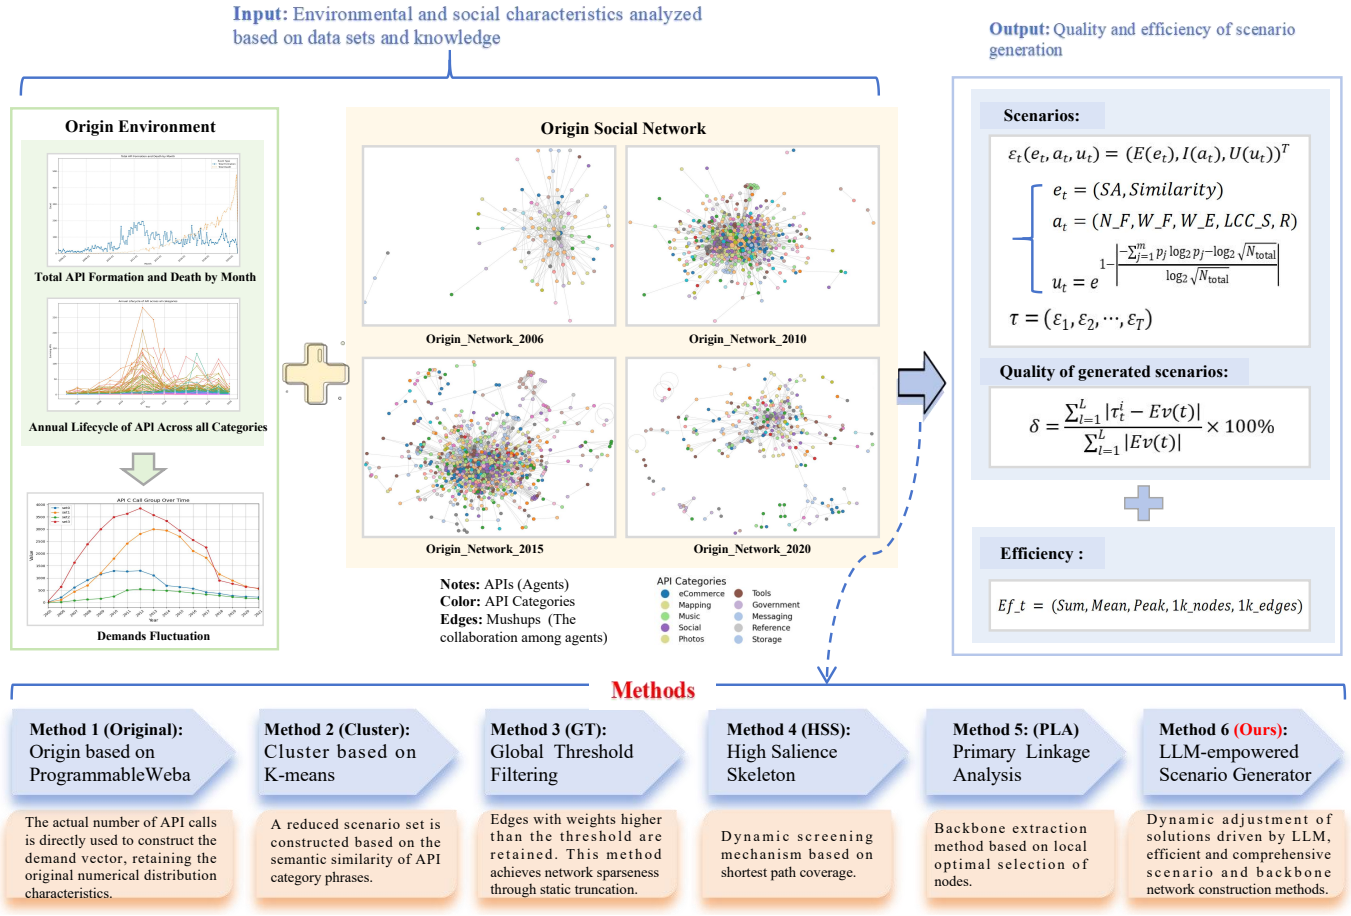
Input: Environmental and social characteristics analyzed based on data sets and knowledge

Output: Quality and efficiency of scenario generation

Origin Environment

Total API Formation and Death by Month

Annual Lifecycle of API Across all Categories

API C Call Group Over Time

Demands Fluctuation

Origin Social Network

Origin_Network_2006

Origin_Network_2010

Origin_Network_2015

Origin_Network_2020

Notes: APIs (Agents)
Color: API Categories
Edges: Mushups (The collaboration among agents)

API Categories
eCommerce
Mapping
Music
Social
Photos
Tools
Government
Messaging
Reference
Storage

Scenarios:

$\varepsilon_t(e_t, a_t, u_t) = (E(e_t), I(a_t), U(u_t))^T$

$e_t = (SA, Similarity)$

$a_t = (N\_F, W\_F, W\_E, LCC\_S, R)$

$u_t = e^{1-\left|\frac{-\sum_{j=1}^{m} p_j \log_2 p_j - \log_2 \sqrt{N_{total}}}{\log_2 \sqrt{N_{total}}}\right|}$

$\tau = (\varepsilon_1, \varepsilon_2, \cdots, \varepsilon_T)$

Quality of generated scenarios:

$\delta = \frac{\sum_{l=1}^{L} |\tau_t^i - Ev(t)|}{\sum_{l=1}^{L} |Ev(t)|} \times 100\%$

Efficiency :

$Ef\_t = (Sum, Mean, Peak, 1k\_nodes, 1k\_edges)$

Methods

Method 1 (Original): Origin based on ProgrammableWeba

The actual number of API calls is directly used to construct the demand vector, retaining the original numerical distribution characteristics.

Method 2 (Cluster): Cluster based on K-means

A reduced scenario set is constructed based on the semantic similarity of API category phrases.

Method 3 (GT): Global Threshold Filtering

Edges with weights higher than the threshold are retained. This method achieves network sparseness through static truncation.

Method 4 (HSS): High Salience Skeleton

Dynamic screening mechanism based on shortest path coverage.

Method 5: (PLA) Primary Linkage Analysis

Backbone extraction method based on local optimal selection of nodes.

Method 6 (Ours): LLM-empowered Scenario Generator

Dynamic adjustment of solutions driven by LLM, efficient and comprehensive scenario and backbone network construction methods.